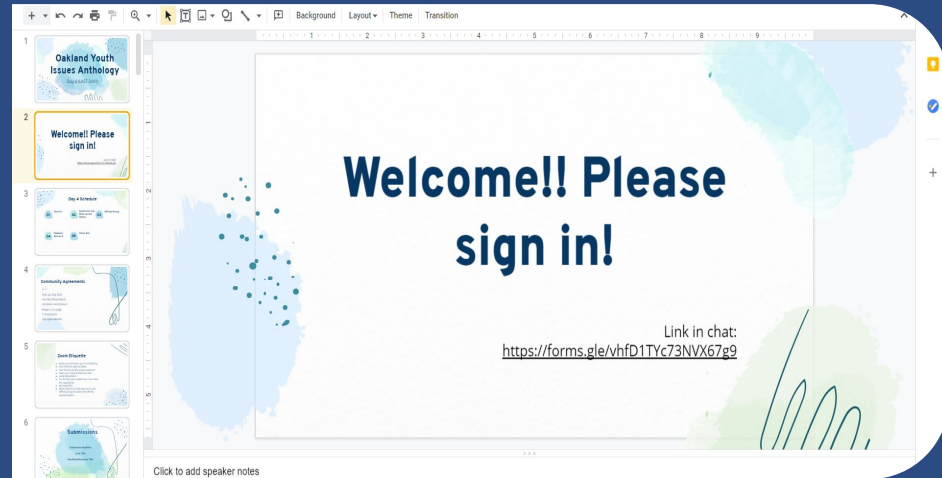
Background Layout▾ Theme Transition

1 2 3 4 5 6 7 8 9

1
Oakland Youth Issues Anthology
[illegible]

2
Welcome!! Please sign in!
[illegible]

3
Day 4 Schedule
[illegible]

4
Community Agreements
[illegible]

5
Zoom Etiquette
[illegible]

6
Submissions
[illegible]

Welcome!! Please sign in!

Link in chat:
https://forms.gle/vhfD1TYc73NVX67g9

Click to add speaker notes